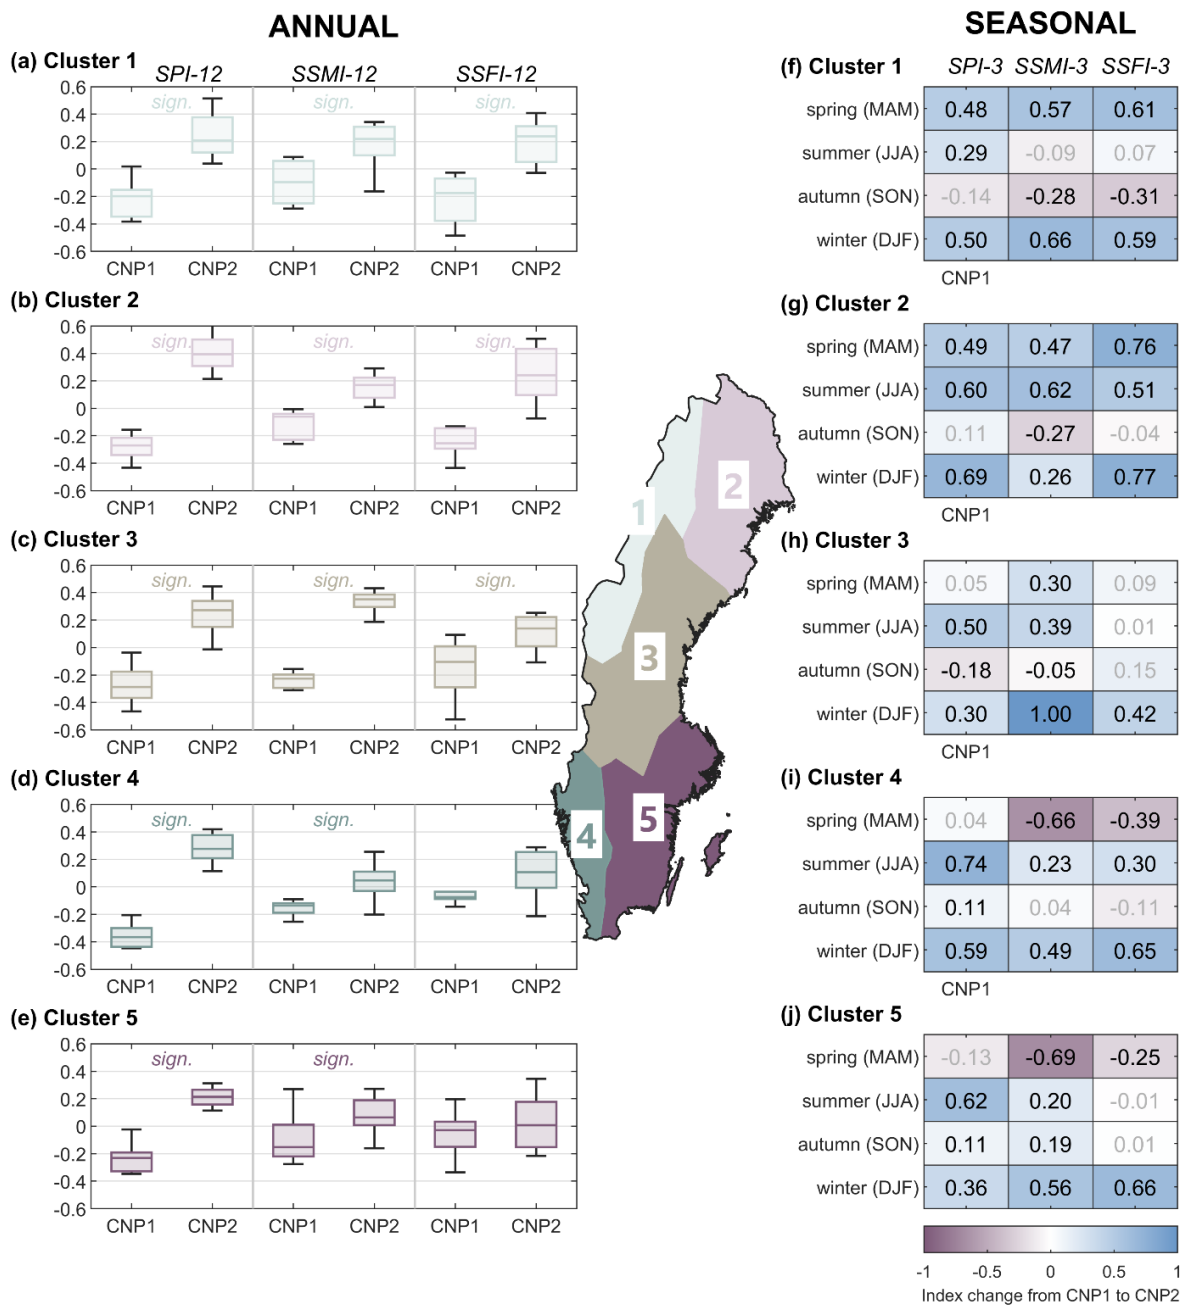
ANNUAL

(a) Cluster 1

SPI-12 SSMI-12 SSFI-12

0.6 0.4 0.2 0 -0.2 -0.4 -0.6

sign. sign. sign.

CNP1 CNP2 CNP1 CNP2 CNP1 CNP2

(b) Cluster 2

0.6 0.4 0.2 0 -0.2 -0.4 -0.6

sign. sign. sign.

CNP1 CNP2 CNP1 CNP2 CNP1 CNP2

(c) Cluster 3

0.6 0.4 0.2 0 -0.2 -0.4 -0.6

sign. sign. sign.

CNP1 CNP2 CNP1 CNP2 CNP1 CNP2

(d) Cluster 4

0.6 0.4 0.2 0 -0.2 -0.4 -0.6

sign. sign.

CNP1 CNP2 CNP1 CNP2 CNP1 CNP2

(e) Cluster 5

0.6 0.4 0.2 0 -0.2 -0.4 -0.6

sign. sign.

CNP1 CNP2 CNP1 CNP2 CNP1 CNP2

1 2 3 4 5

SEASONAL

(f) Cluster 1

| | SPI-3 | SSMI-3 | SSFI-3 |
|---|---|---|---|
| spring (MAM) | 0.48 | 0.57 | 0.61 |
| summer (JJA) | 0.29 | -0.09 | 0.07 |
| autumn (SON) | -0.14 | -0.28 | -0.31 |
| winter (DJF) | 0.50 | 0.66 | 0.59 |

CNP1

(g) Cluster 2

| | | | |
|---|---|---|---|
| spring (MAM) | 0.49 | 0.47 | 0.76 |
| summer (JJA) | 0.60 | 0.62 | 0.51 |
| autumn (SON) | 0.11 | -0.27 | -0.04 |
| winter (DJF) | 0.69 | 0.26 | 0.77 |

CNP1

(h) Cluster 3

| | | | |
|---|---|---|---|
| spring (MAM) | 0.05 | 0.30 | 0.09 |
| summer (JJA) | 0.50 | 0.39 | 0.01 |
| autumn (SON) | -0.18 | -0.05 | 0.15 |
| winter (DJF) | 0.30 | 1.00 | 0.42 |

CNP1

(i) Cluster 4

| | | | |
|---|---|---|---|
| spring (MAM) | 0.04 | -0.66 | -0.39 |
| summer (JJA) | 0.74 | 0.23 | 0.30 |
| autumn (SON) | 0.11 | 0.04 | -0.11 |
| winter (DJF) | 0.59 | 0.49 | 0.65 |

CNP1

(j) Cluster 5

| | | | |
|---|---|---|---|
| spring (MAM) | -0.13 | -0.69 | -0.25 |
| summer (JJA) | 0.62 | 0.20 | -0.01 |
| autumn (SON) | 0.11 | 0.19 | 0.01 |
| winter (DJF) | 0.36 | 0.56 | 0.66 |

-1 -0.5 0 0.5 1

Index change from CNP1 to CNP2